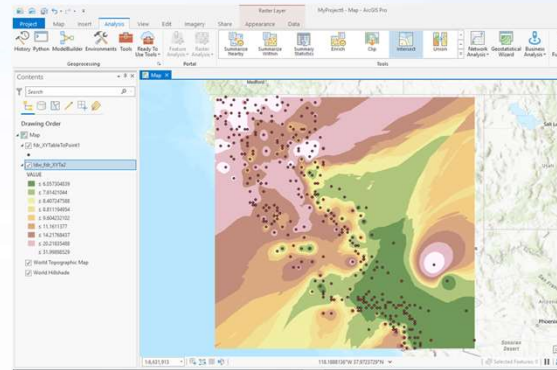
Raster Layer
MyProject6 - Map - ArcGIS Pro

Project
Map
Insert
Analysis
View
Edit
Imagery
Share
Appearance
Data

History
Python
ModelBuilder
Environments
Tools
Ready To Use Tools
Feature Analysis
Raster Analysis
Summarize Nearby
Summarize Within
Summary Statistics
Enrich
Clip
Intersect
Union
Network Analysis
Geostatistical Wizard
Business Analysis

Geoprocessing
Portal
Tools

Contents
Search
Drawing Order
Map
Kib_XYTableToPoint1
Idw_Kib_XYTa2
VALUE
≤ 6.357334839
≤ 7.87421544
≤ 8.407247588
≤ 8.831194854
≤ 9.604232102
≤ 11.1611377
≤ 14.27789437
≤ 20.21925488
≤ 31.99688529
World Topographic Map
World Hillshade

Map
Medford

1:6,421,913
118.1888158°W 37.9722729°N
Selected Features: 0